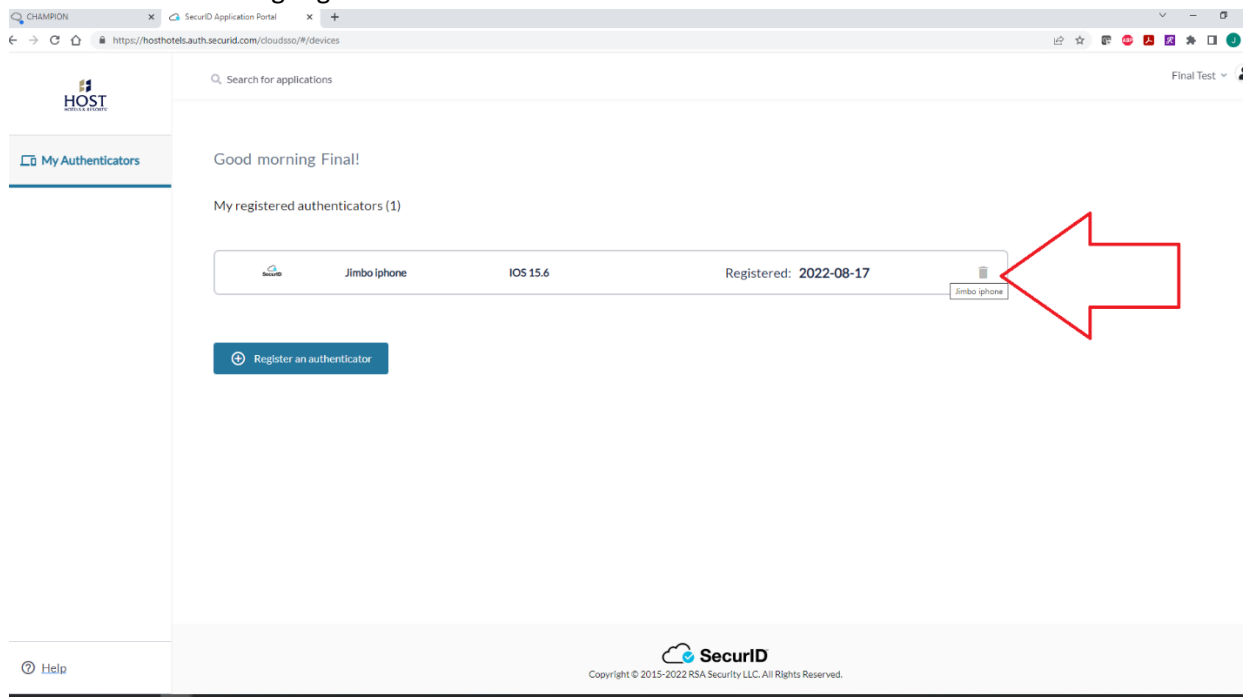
CHAMPION
SecurID Application Portal
https://hosthotels.auth.securid.com/cloudsso/#/devices

HOST

Search for applications

Final Test

My Authenticators

Good morning Final!

My registered authenticators (1)

SecurID Jimbo iphone IOS 15.6 Registered: 2022-08-17

Jimbo iphone

Register an authenticator

Help

SecurID
Copyright © 2015-2022 RSA Security LLC. All Rights Reserved.